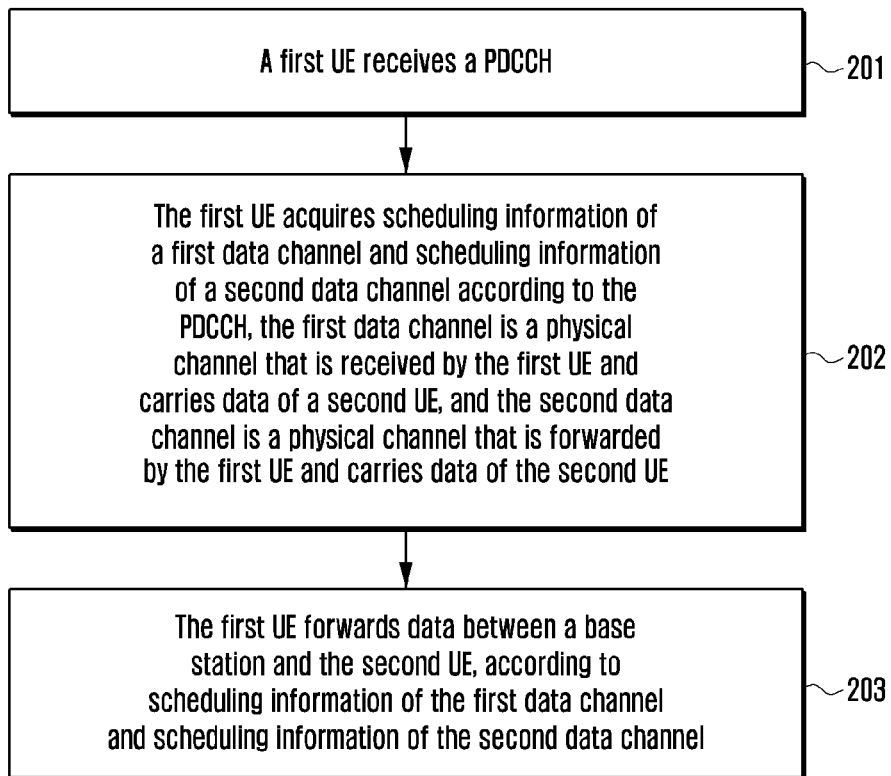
A first UE receives a PDCCH

201

The first UE acquires scheduling information of a first data channel and scheduling information of a second data channel according to the PDCCH, the first data channel is a physical channel that is received by the first UE and carries data of a second UE, and the second data channel is a physical channel that is forwarded by the first UE and carries data of the second UE

202

The first UE forwards data between a base station and the second UE, according to scheduling information of the first data channel and scheduling information of the second data channel

203